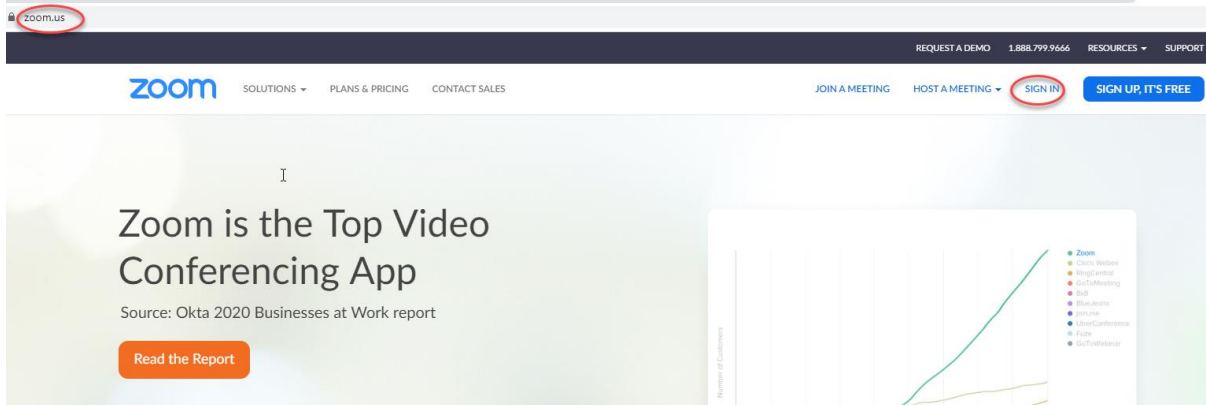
zoom.us

REQUEST A DEMO 1.888.799.9666 RESOURCES ▾ SUPPORT

zoom SOLUTIONS ▾ PLANS & PRICING CONTACT SALES JOIN A MEETING HOST A MEETING ▾ SIGN IN SIGN UP, IT'S FREE

Zoom is the Top Video Conferencing App

Source: Okta 2020 Businesses at Work report

Read the Report

Number of Customers

Zoom
Cisco Webex
RingCentral
GoToMeeting
8x8
BlueJeans
join.me
UberConference
Fuze
GoToWebinar